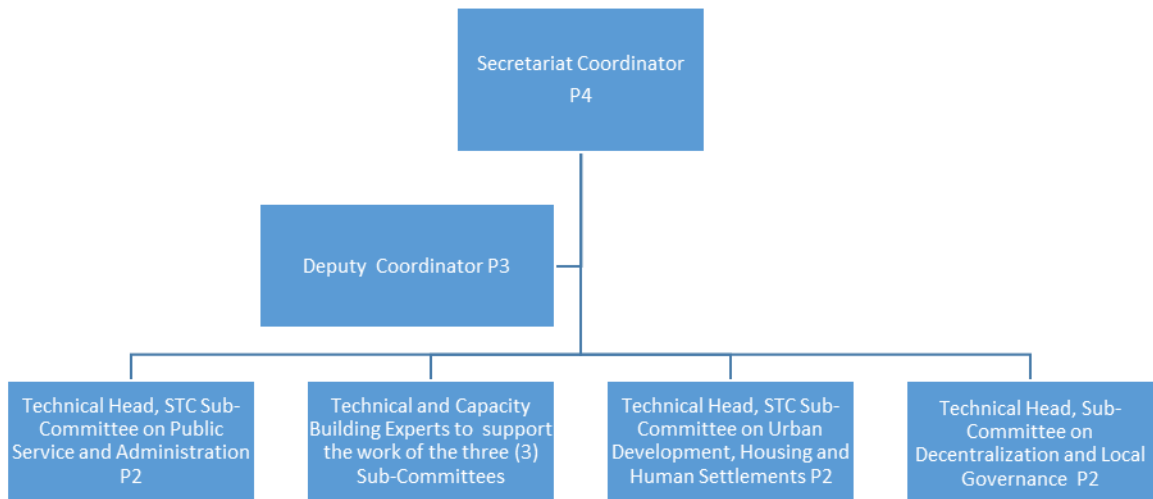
Secretariat Coordinator
P4

Deputy Coordinator P3

Technical Head, STC Sub-Committee on Public Service and Administration P2

Technical and Capacity Building Experts to support the work of the three (3) Sub-Committees

Technical Head, STC Sub-Committee on Urban Development, Housing and Human Settlements P2

Technical Head, Sub-Committee on Decentralization and Local Governance P2